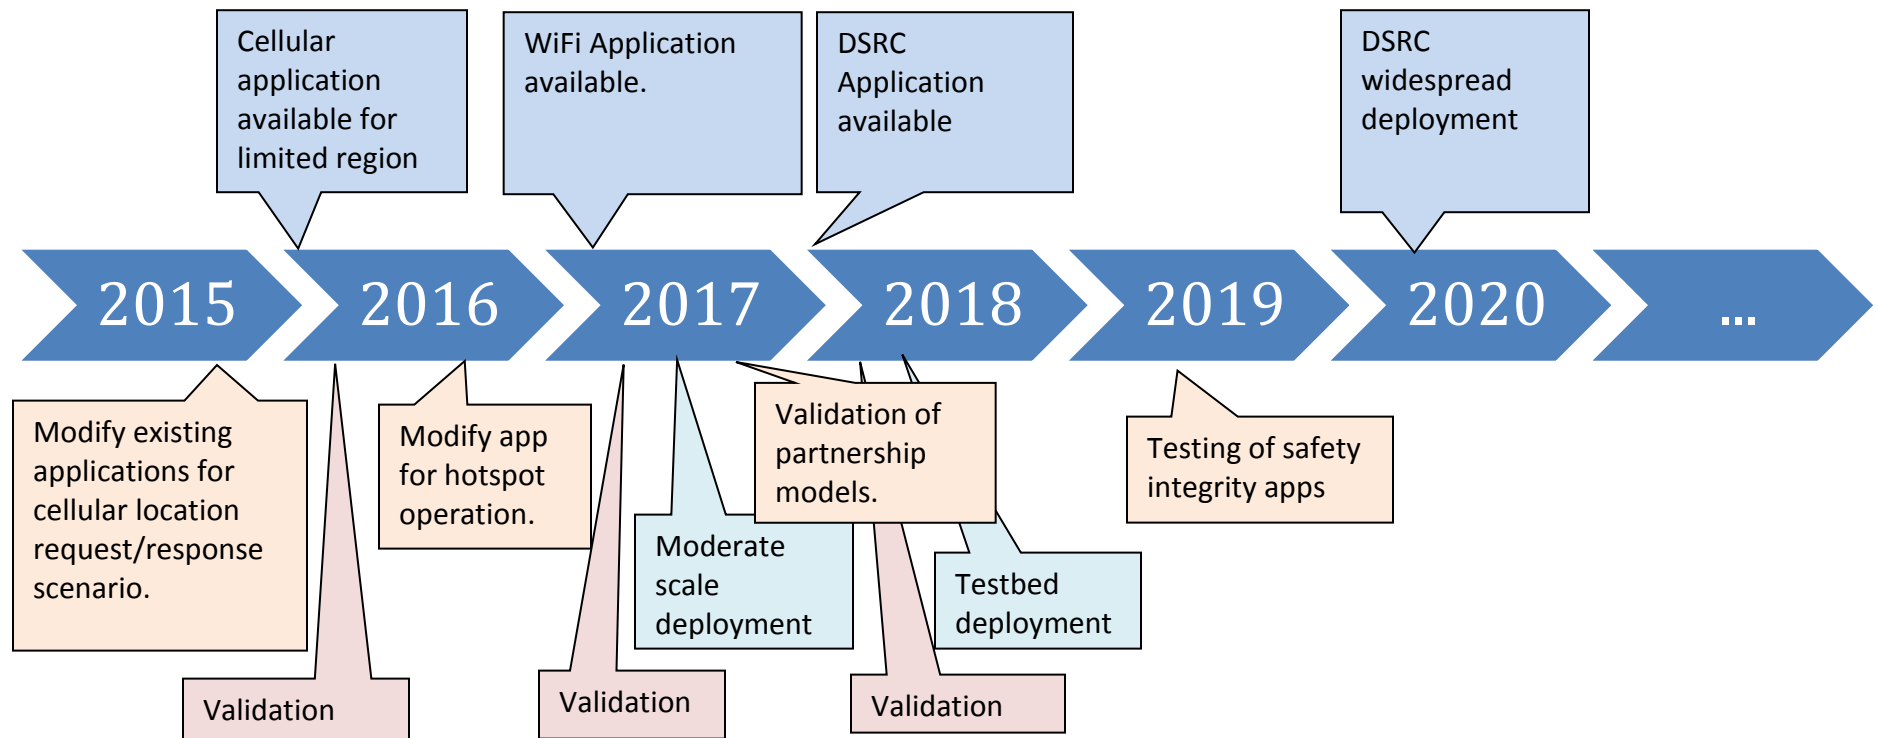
Cellular application available for limited region

WiFi Application available.

DSRC Application available

DSRC widespread deployment

2015 2016 2017 2018 2019 2020 ...

Modify existing applications for cellular location request/response scenario.

Modify app for hotspot operation.

Validation of partnership models.

Testing of safety integrity apps

Moderate scale deployment

Testbed deployment

Validation

Validation

Validation